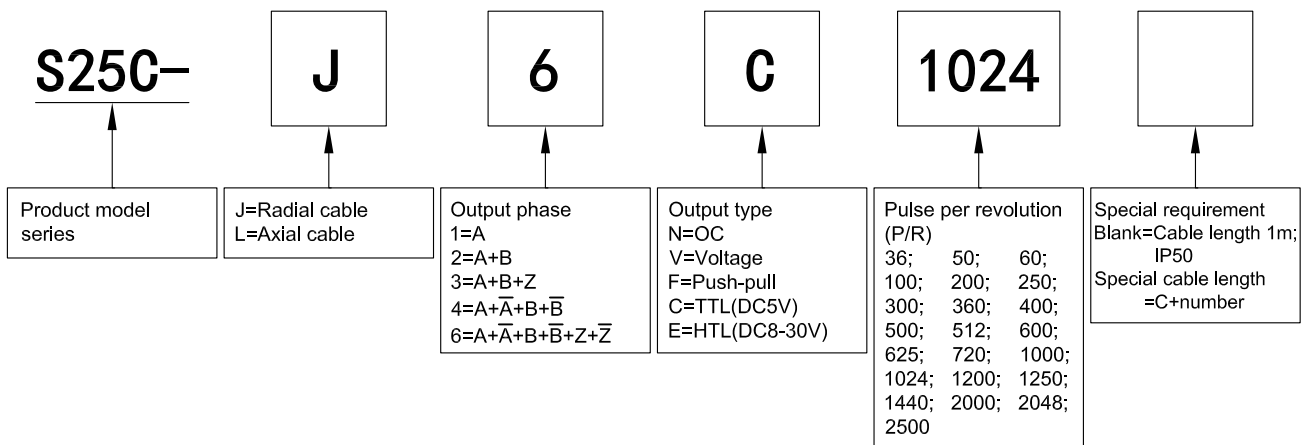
S25C–

J

6

C

1024

Product model series

J=Radial cable
L=Axial cable

Output phase
1=A
2=A+B
3=A+B+Z
4=A+$\overline{A}$+B+$\overline{B}$
6=A+$\overline{A}$+B+$\overline{B}$+Z+$\overline{Z}$

Output type
N=OC
V=Voltage
F=Push-pull
C=TTL(DC5V)
E=HTL(DC8-30V)

Pulse per revolution (P/R)
36; 50; 60;
100; 200; 250;
300; 360; 400;
500; 512; 600;
625; 720; 1000;
1024; 1200; 1250;
1440; 2000; 2048;
2500

Special requirement
Blank=Cable length 1m; IP50
Special cable length =C+number